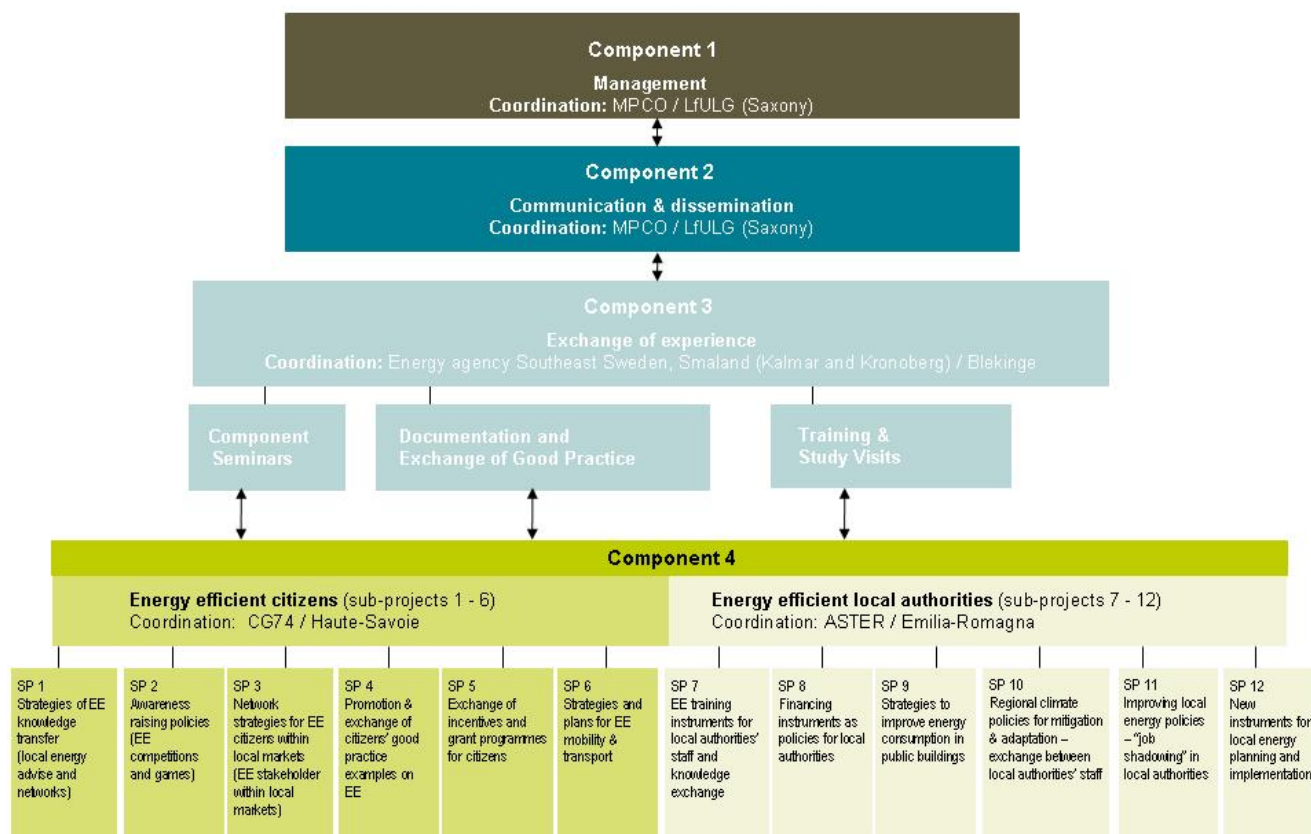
Component 1
Management
Coordination: MPCO / LfULG (Saxony)

Component 2
Communication & dissemination
Coordination: MPCO / LfULG (Saxony)

Component 3
Exchange of experience
Coordination: Energy agency Southeast Sweden, Smaland (Kalmar and Kronoberg) / Blekinge

Component Seminars

Documentation and Exchange of Good Practice

Training & Study Visits

Component 4

Energy efficient citizens (sub-projects 1 - 6)
Coordination: CG74 / Haute-Savoie

Energy efficient local authorities (sub-projects 7 - 12)
Coordination: ASTER / Emilia-Romagna

SP 1
Strategies of EE knowledge transfer (local energy advise and networks)

SP 2
Awareness raising policies (EE competitions and games)

SP 3
Network strategies for EE citizens within local markets (EE stakeholder within local markets)

SP 4
Promotion & exchange of citizens' good practice examples on EE

SP 5
Exchange of incentives and grant programmes for citizens

SP 6
Strategies and plans for EE mobility & transport

SP 7
EE training instruments for local authorities' staff and knowledge exchange

SP 8
Financing instruments as policies for local authorities

SP 9
Strategies to improve energy consumption in public buildings

SP 10
Regional climate policies for mitigation & adaptation – exchange between local authorities' staff

SP 11
Improving local energy policies – "job shadowing" in local authorities

SP 12
New instruments for local energy planning and implementation